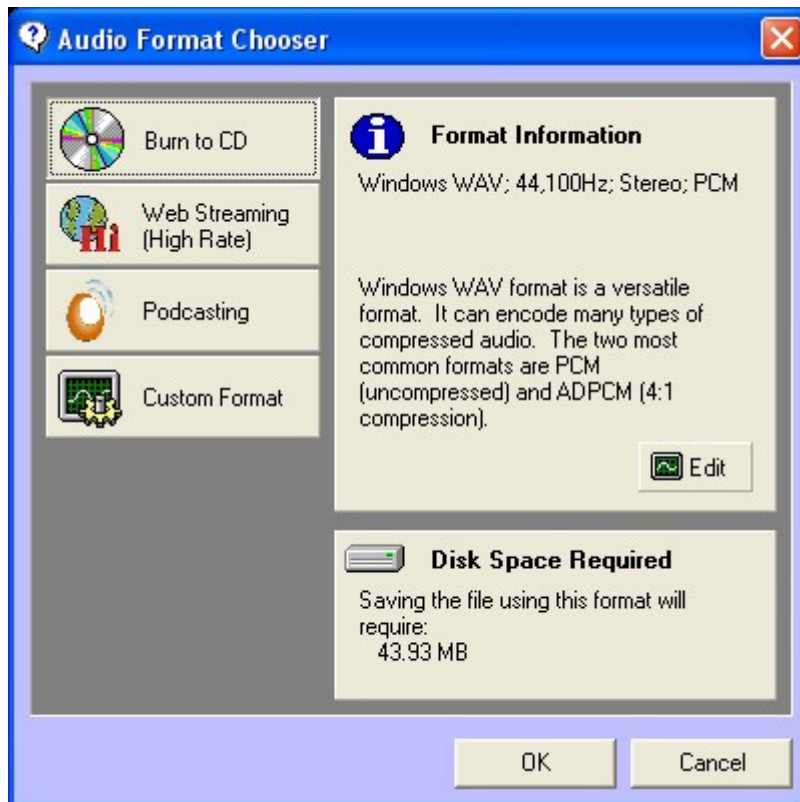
Audio Format Chooser

Burn to CD

Web Streaming (High Rate)

Hi

Podcasting

Custom Format

Format Information

Windows WAV; 44,100Hz; Stereo; PCM

Windows WAV format is a versatile format. It can encode many types of compressed audio. The two most common formats are PCM (uncompressed) and ADPCM (4:1 compression).

Edit

Disk Space Required

Saving the file using this format will require:
43.93 MB

OK

Cancel